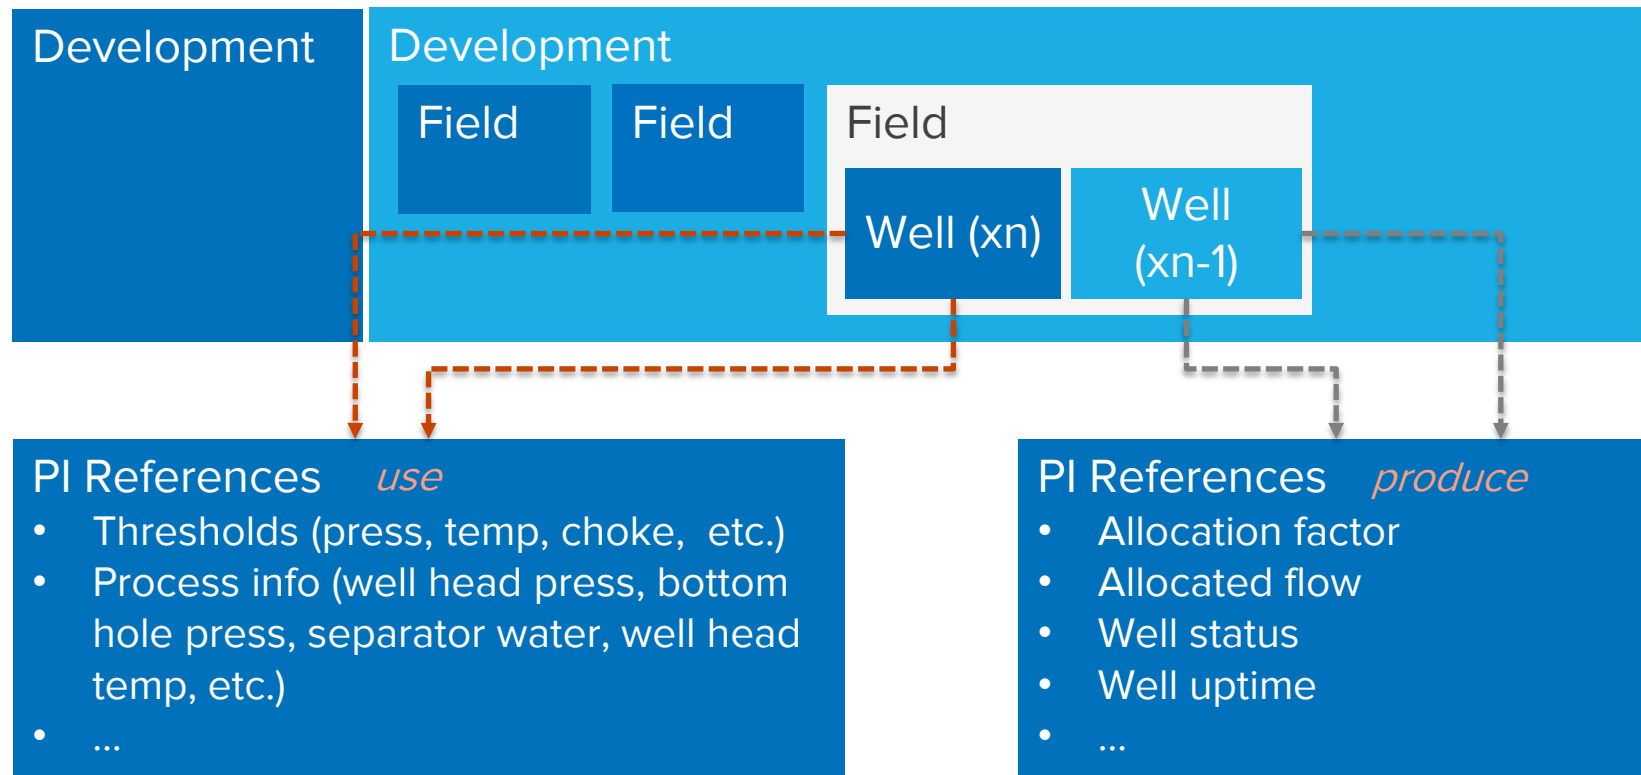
Development

Development

Field

Field

Field

Well (xn)

Well (xn-1)

PI References use

- Thresholds (press, temp, choke, etc.)
- Process info (well head press, bottom hole press, separator water, well head temp, etc.)
- …

PI References produce

- Allocation factor
- Allocated flow
- Well status
- Well uptime
- …